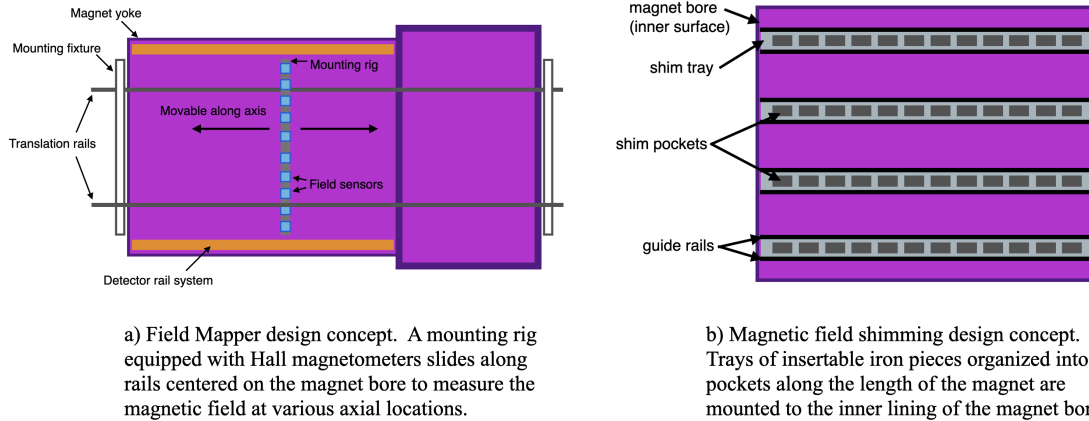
Magnet yoke
Mounting fixture
Mounting rig
Movable along axis
Translation rails
Field sensors
Detector rail system

a) Field Mapper design concept. A mounting rig equipped with Hall magnetometers slides along rails centered on the magnet bore to measure the magnetic field at various axial locations.

magnet bore
(inner surface)
shim tray
shim pockets
guide rails

b) Magnetic field shimming design concept. Trays of insertable iron pieces organized into pockets along the length of the magnet are mounted to the inner lining of the magnet bo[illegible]